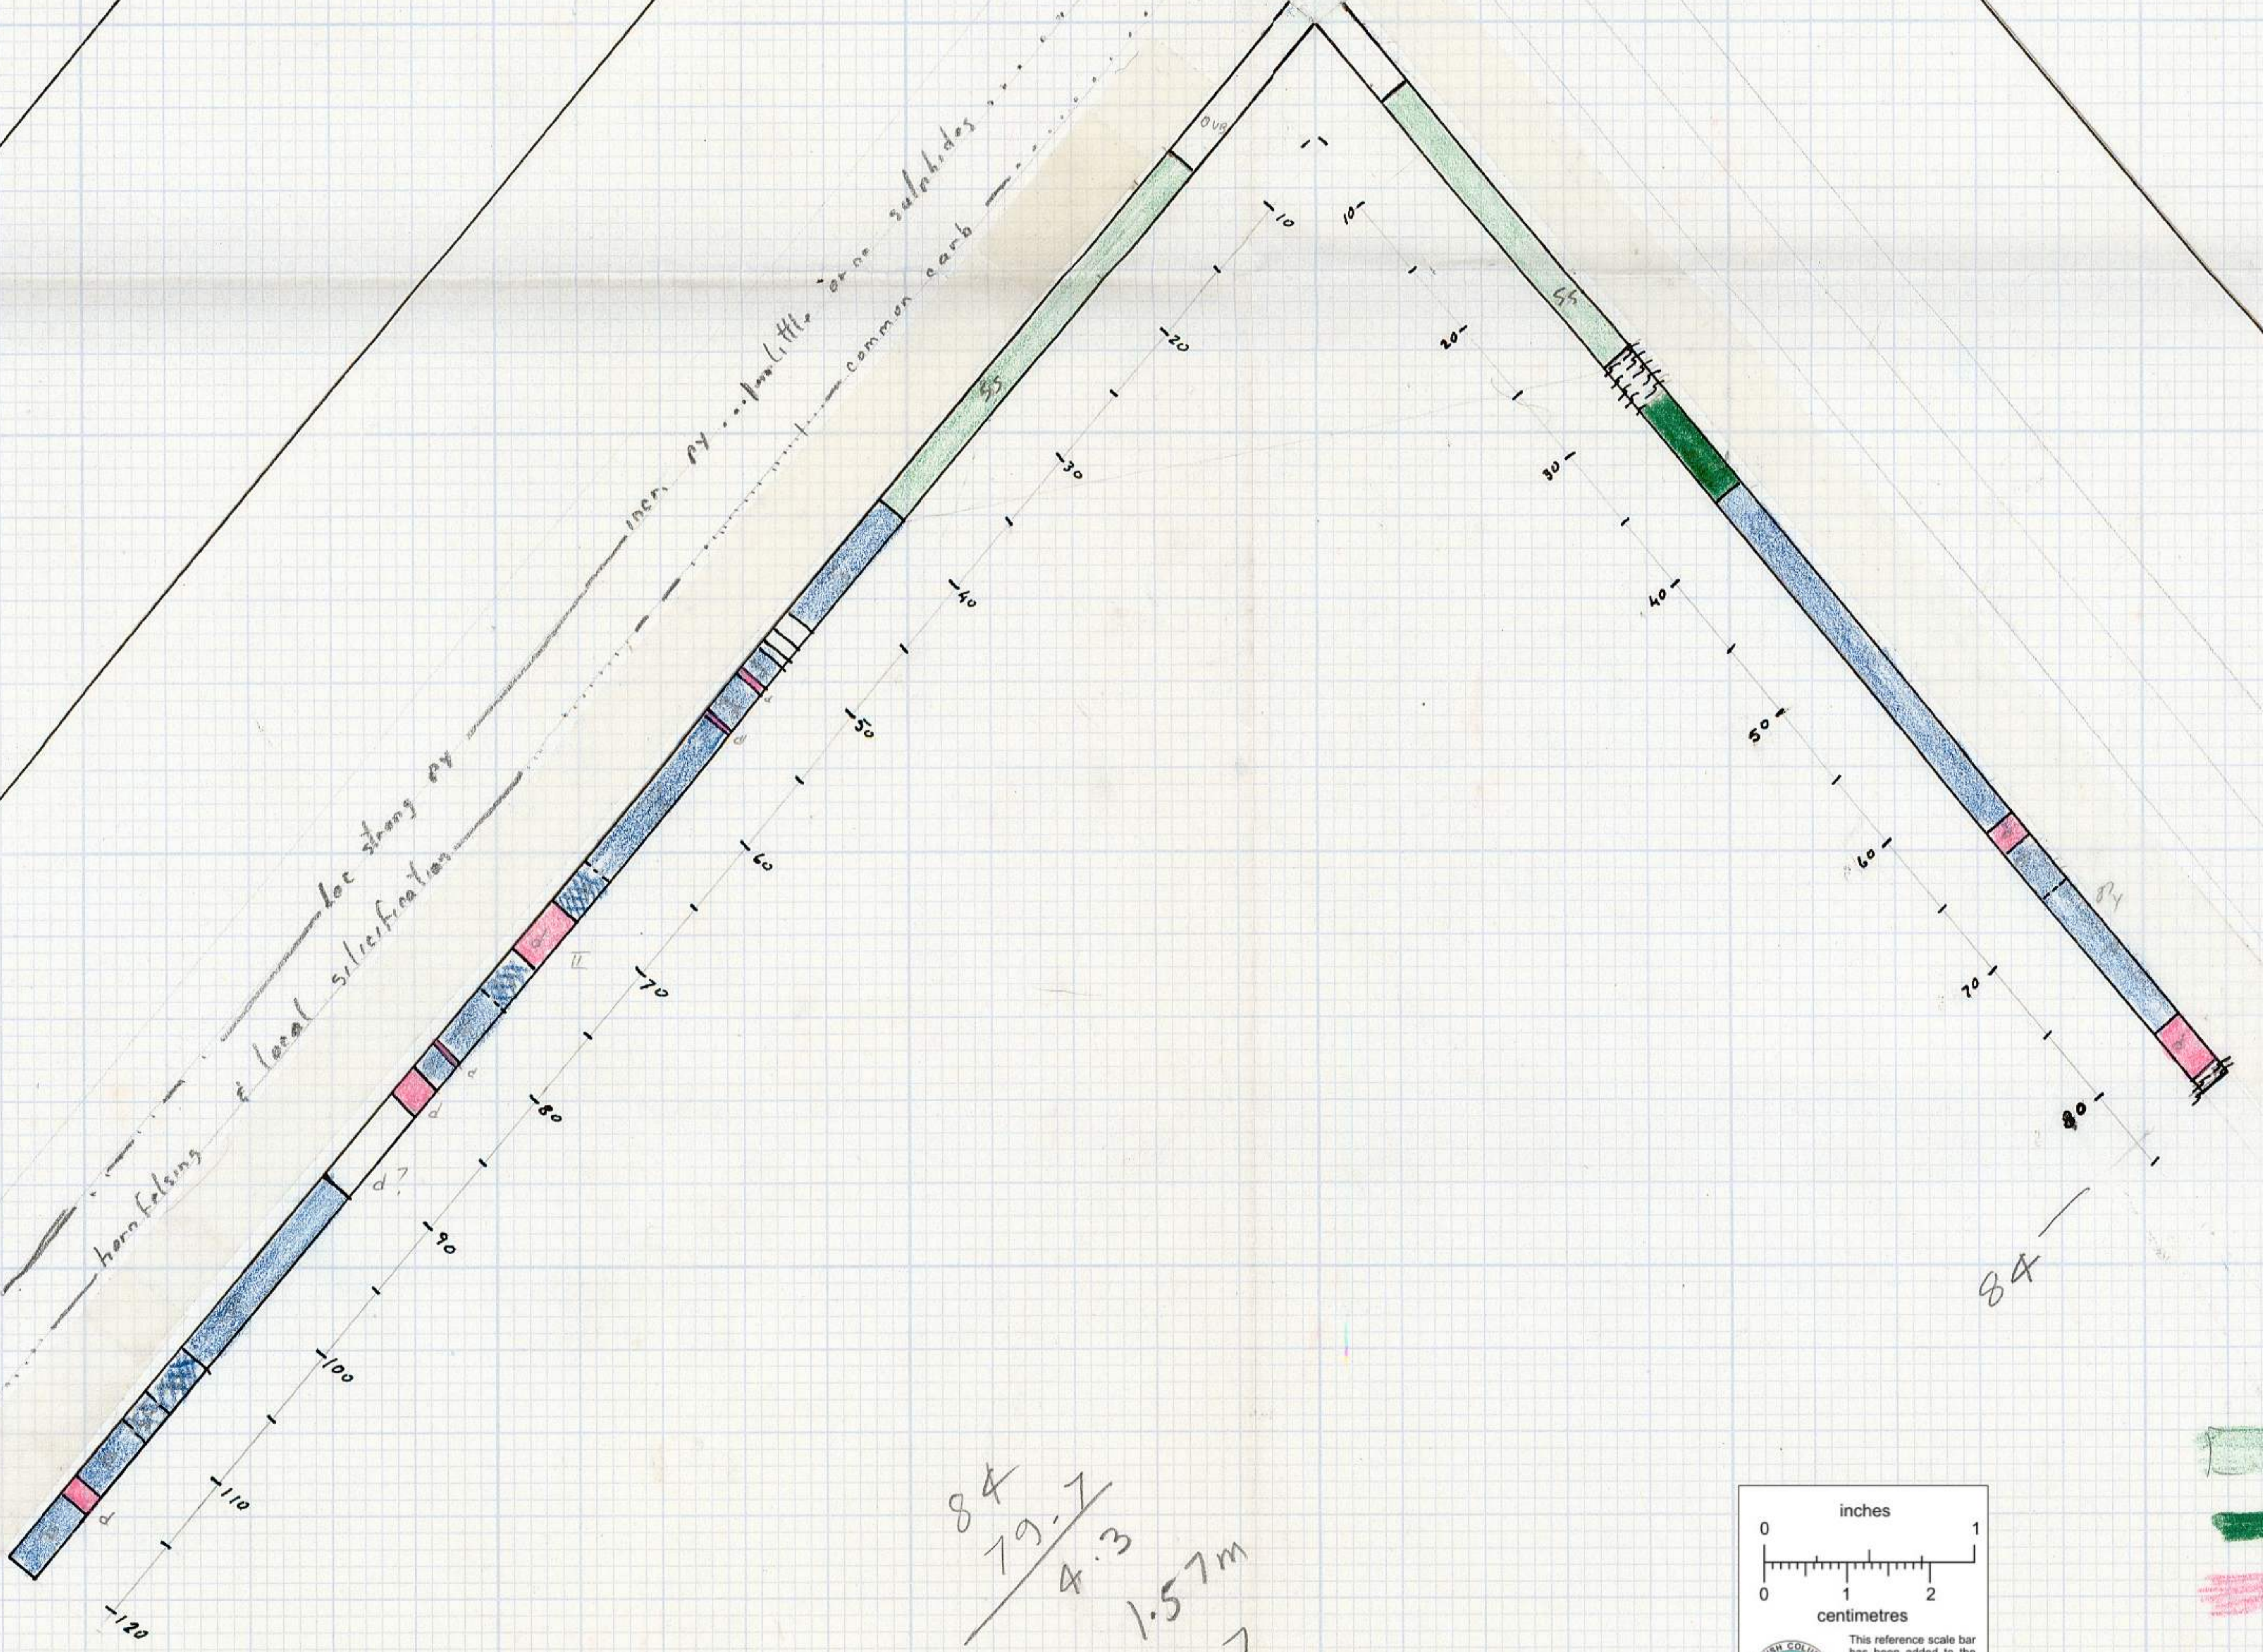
hornfelsing & local silicification ... loc strong py ... incr. py ... little or no sulphides ... common carb ...

OVB
SS
SS
d
d
II
d
d?
d
py

10
20
30
40
50
60
70
80
90
100
110
120

10
20
30
40
50
60
70
80

84

84
79.7
4.3
1.57m

inches
0
1
0
1
2
centimetres
This reference scale bar has been added to the